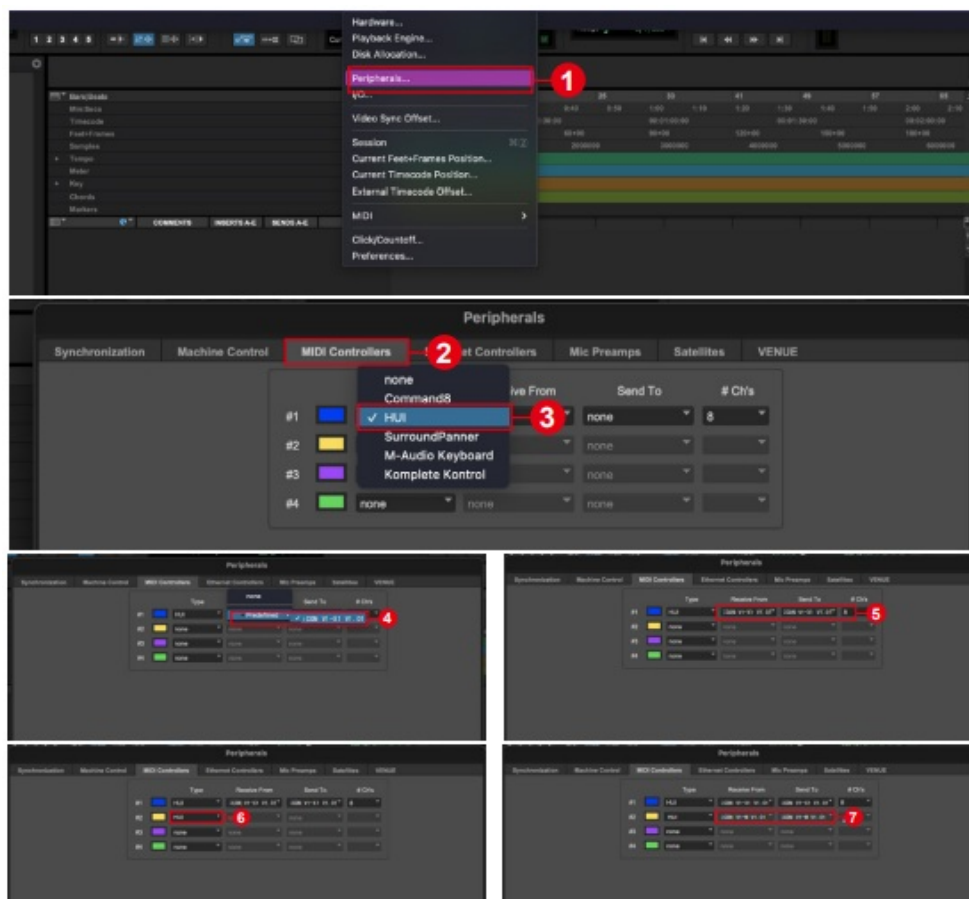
Hardware...
Playback Engine...
Disk Allocation...
Peripherals...
I/O...
Video Sync Offset...
Session
Current Feet+Frames Position...
Current Timecode Position...
External Timecode Offset...
MIDI
Click/Countoff...
Preferences...

1

Bars|Beats
Min:Secs
Timecode
Feet+Frames
Samples
Tempo
Meter
Key
Chords
Markers
COMMENTS
INSERTS A-E
SENDS A-E

Peripherals
Synchronization
Machine Control
MIDI Controllers
2
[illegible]et Controllers
Mic Preamps
Satellites
VENUE

none
Command8
✓ HUI
SurroundPanner
M-Audio Keyboard
Komplete Kontrol
3
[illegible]ive From
Send To
# Ch's
#1
none
8
#2
none
#3
none
#4
none
none
none

Peripherals
Synchronization
Machine Control
MIDI Controllers
Ethernet Controllers
Mic Preamps
Satellites
VENUE
Type
none
Predefined
Send To
# Ch's
#1 HUI
#2 none
#3 none
#4 none
4

Peripherals
Type
Receive From
Send To
# Ch's
#1 HUI
8
#2 none
#3 none
#4 none
5

Peripherals
Type
Receive From
Send To
# Ch's
#1 HUI
8
#2 HUI
#3 none
#4 none
6

Peripherals
Type
Receive From
Send To
# Ch's
#1 HUI
8
#2 HUI
#3 none
#4 none
7